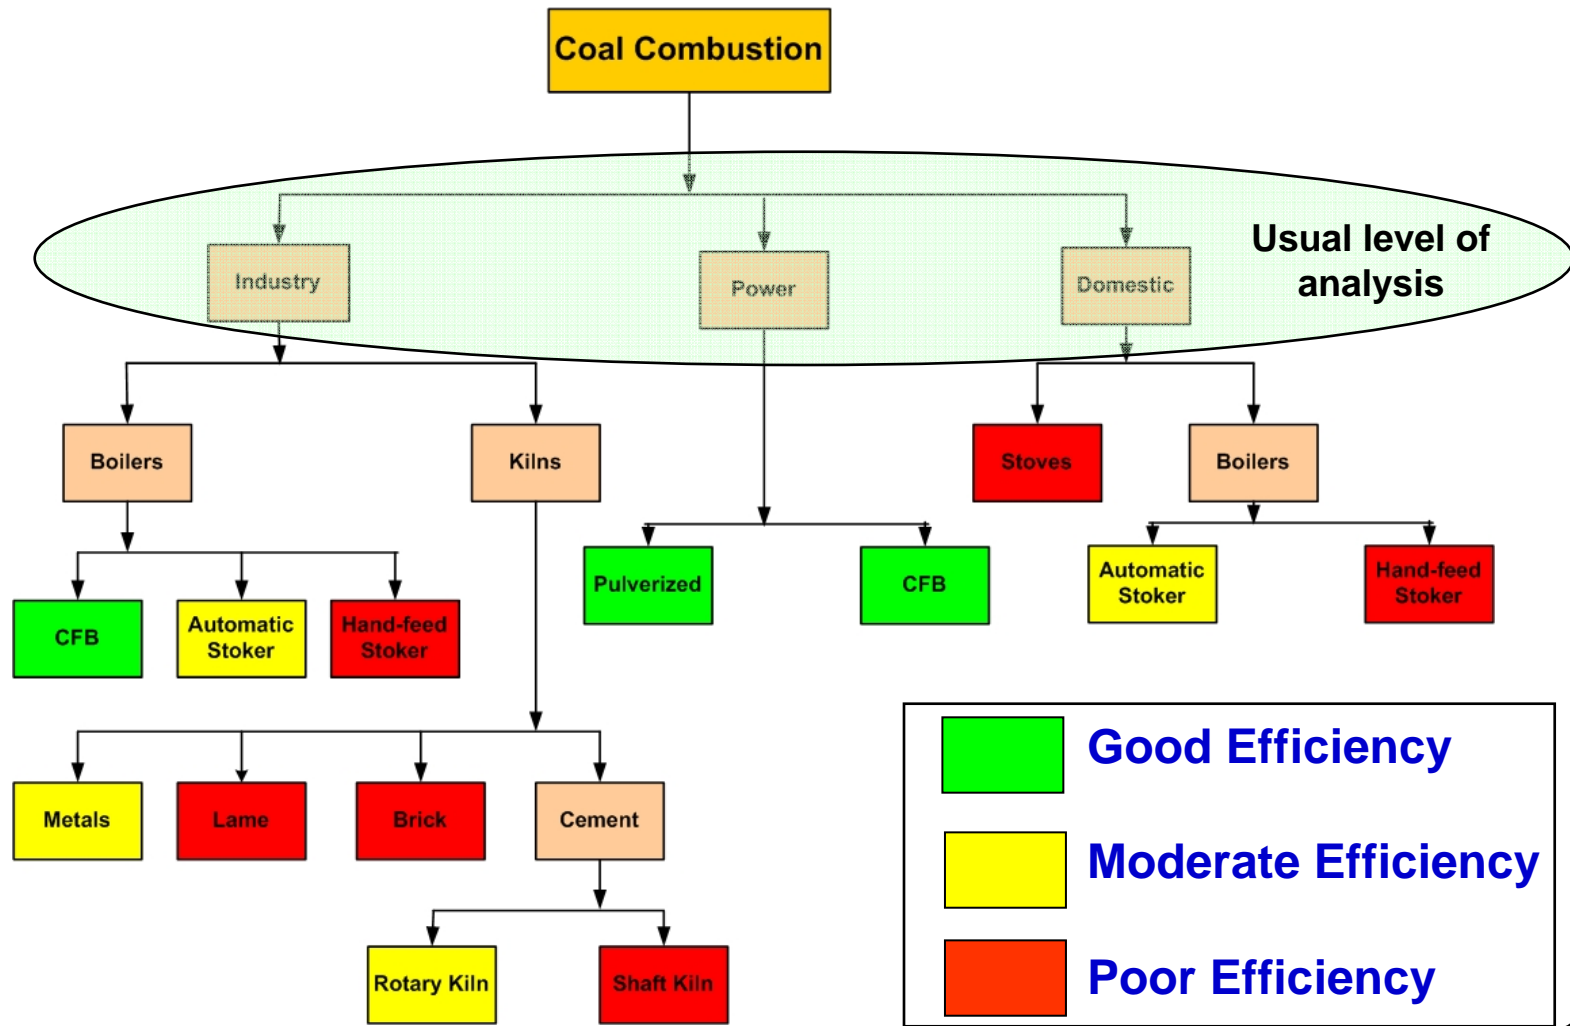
Coal Combustion

Usual level of analysis

Industry

Power

Domestic

Boilers

Kilns

Stoves

Boilers

Pulverized

CFB

Automatic Stoker

Hand-feed Stoker

CFB

Automatic Stoker

Hand-feed Stoker

Metals

Lame

Brick

Cement

Rotary Kiln

Shaft Kiln

Good Efficiency

Moderate Efficiency

Poor Efficiency